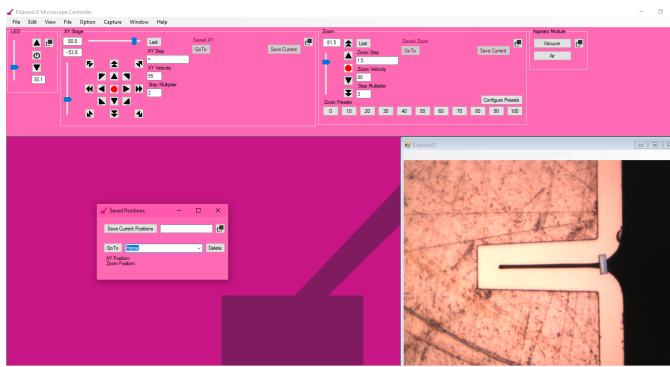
EllipsesLD Microscope Controller

File Edit View File Option Capture Window Help

LED

33.1

XY Stage

30.8

-53.8

Lost

XY Step

4

XY Velocity

55

Step Multiplier

2

Saved XY

GoTo

Save Current

Zoom

81.5

Lost

Zoom Step

1.5

Zoom Velocity

80

Step Multiplier

2

Saved Zoom

GoTo

Save Current

Configure Presets

Zoom Presets

0 10 20 30 40 50 60 70 80 90 100

Aspirator Module

Vacuum

Air

Saved Positions

Save Current Positions

GoTo

Home

Delete

XY Position:

Zoom Position:

EllipsesLD